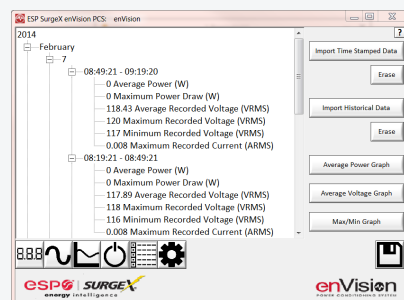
ESP SurgeX enVision PCS: enVision

2014
February
7
08:49:21 - 09:19:20
0 Average Power (W)
0 Maximum Power Draw (W)
118.43 Average Recorded Voltage (VRMS)
120 Maximum Recorded Voltage (VRMS)
117 Minimum Recorded Voltage (VRMS)
0.008 Maximum Recorded Current (ARMS)
08:19:21 - 08:49:21
0 Average Power (W)
0 Maximum Power Draw (W)
117.89 Average Recorded Voltage (VRMS)
118 Maximum Recorded Voltage (VRMS)
116 Minimum Recorded Voltage (VRMS)
0.008 Maximum Recorded Current (ARMS)

?
Import Time Stamped Data
Erase
Import Historical Data
Erase
Average Power Graph
Average Voltage Graph
Max/Min Graph

8.8.8

esp energy intelligence SURGEX

enVision POWER CONDITIONING SYSTEM